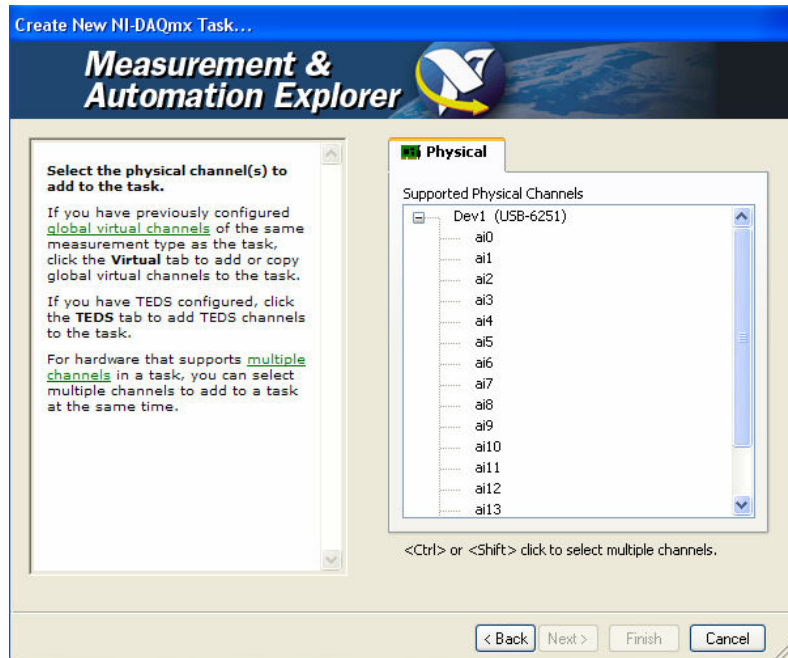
Create New NI-DAQmx Task...

Measurement & Automation Explorer

Select the physical channel(s) to add to the task.

If you have previously configured global virtual channels of the same measurement type as the task, click the Virtual tab to add or copy global virtual channels to the task.

If you have TEDS configured, click the TEDS tab to add TEDS channels to the task.

For hardware that supports multiple channels in a task, you can select multiple channels to add to a task at the same time.

Physical

Supported Physical Channels

Dev1 (USB-6251)
ai0
ai1
ai2
ai3
ai4
ai5
ai6
ai7
ai8
ai9
ai10
ai11
ai12
ai13

<Ctrl> or <Shift> click to select multiple channels.

< Back | Next > | Finish | Cancel